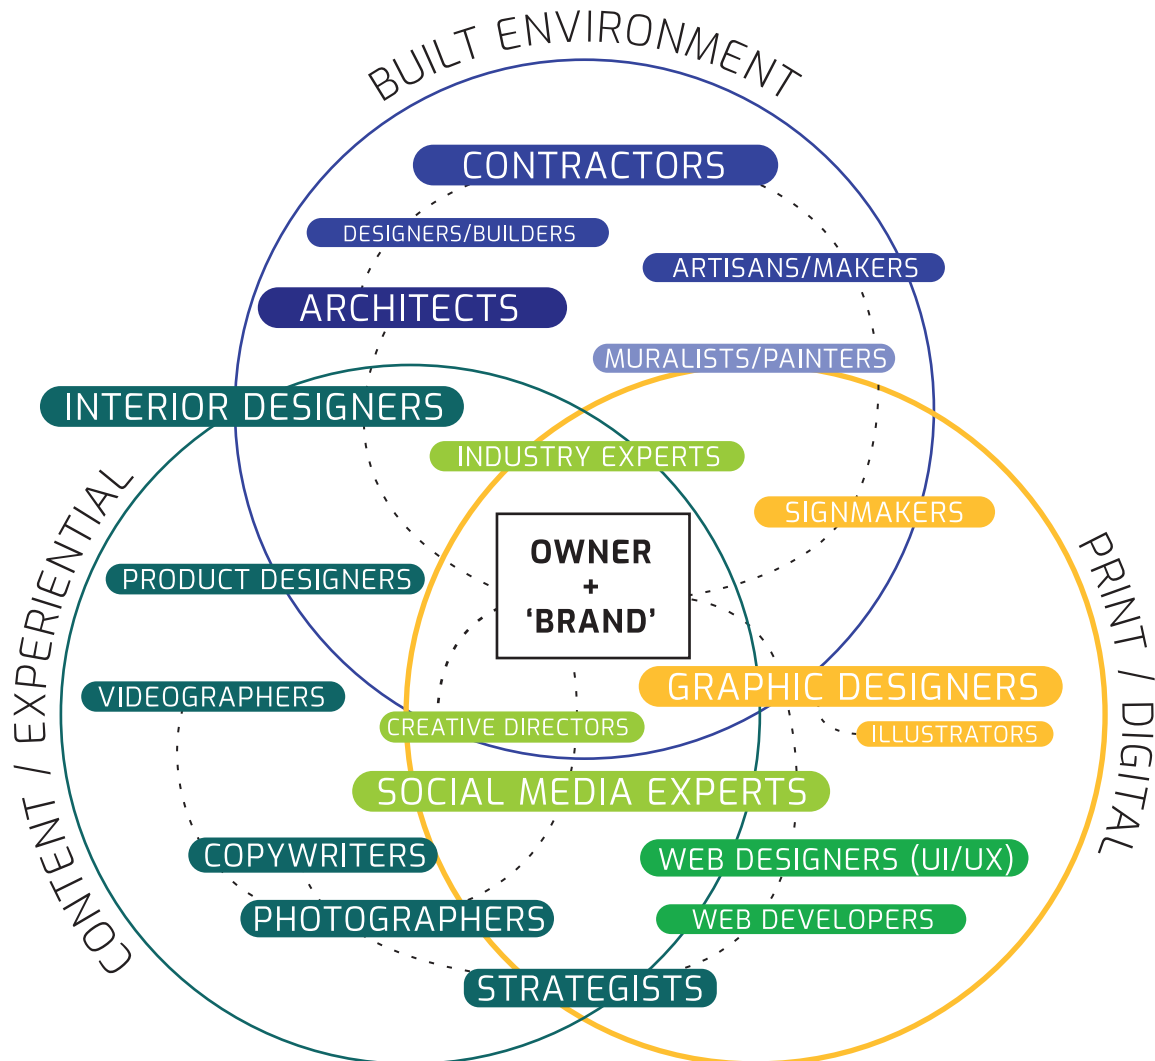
BUILT ENVIRONMENT

CONTRACTORS

DESIGNERS/BUILDERS

ARTISANS/MAKERS

ARCHITECTS

MURALISTS/PAINTERS

INTERIOR DESIGNERS

INDUSTRY EXPERTS

CONTENT / EXPERIENTIAL

SIGNMAKERS

PRINT / DIGITAL

OWNER
+
'BRAND'

PRODUCT DESIGNERS

GRAPHIC DESIGNERS

VIDEOGRAPHERS

CREATIVE DIRECTORS

ILLUSTRATORS

SOCIAL MEDIA EXPERTS

COPYWRITERS

WEB DESIGNERS (UI/UX)

PHOTOGRAPHERS

WEB DEVELOPERS

STRATEGISTS